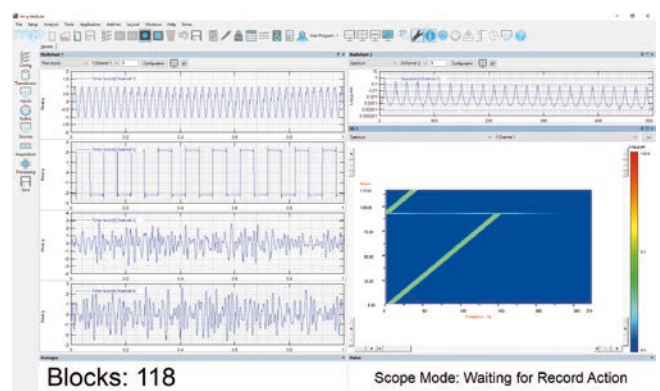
File Setup Analysis Tools Application Add-ins Layout Windows Help Extras

Multichart 1

Time record

Configuration

Time record (Channel 1)

Time record (Channel 2)

Time record (Channel 3)

Time record (Channel 4)

Multichart 2

Spectrum

Spectrum (Channel 1)

Spectrum

Averages

Status

Blocks: 118

Scope Mode: Waiting for Record Action